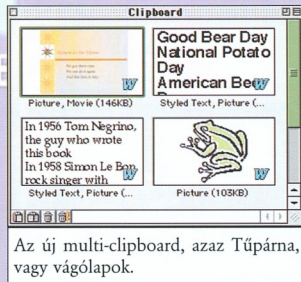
Clipboard

Good Bear Day
National Potato Day
American Bee

Picture, Movie (146KB)

Styled Text, Picture (...

In 1956 Tom Negrino, the guy who wrote this book
In 1958 Simon Le Bon, rock singer with

Styled Text, Picture (...

Picture (103KB)

Az új multi-clipboard, azaz Tűpárna, vagy vágólapok.